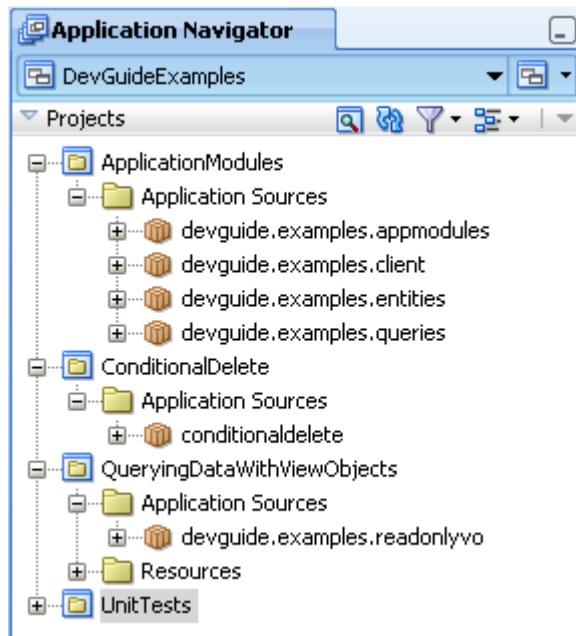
Application Navigator

DevGuideExamples

Projects

ApplicationModules
Application Sources
devguide.examples.appmodules
devguide.examples.client
devguide.examples.entities
devguide.examples.queries
ConditionalDelete
Application Sources
conditionaldelete
QueryingDataWithViewObjects
Application Sources
devguide.examples.readonlyvo
Resources
UnitTests